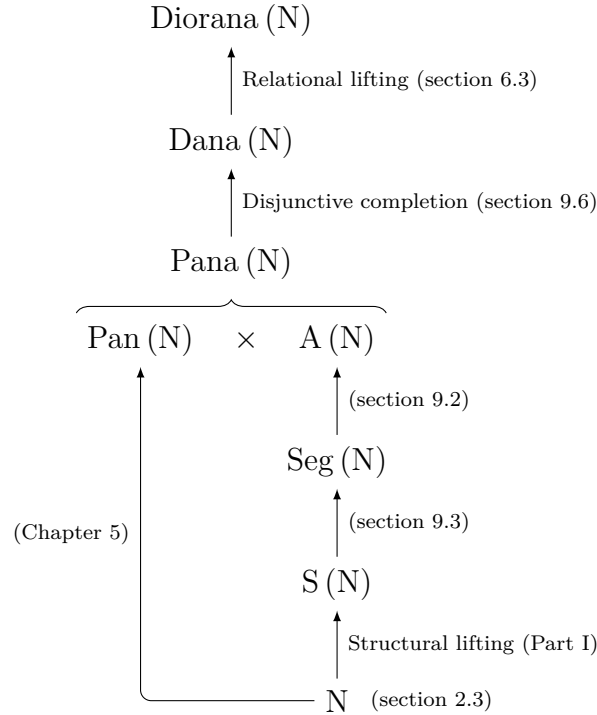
Diorana (N)

Relational lifting (section 6.3)

Dana (N)

Disjunctive completion (section 9.6)

Pana (N)

Pan (N) × A (N)

(section 9.2)

Seg (N)

(section 9.3)

(Chapter 5)

S (N)

Structural lifting (Part I)

N (section 2.3)